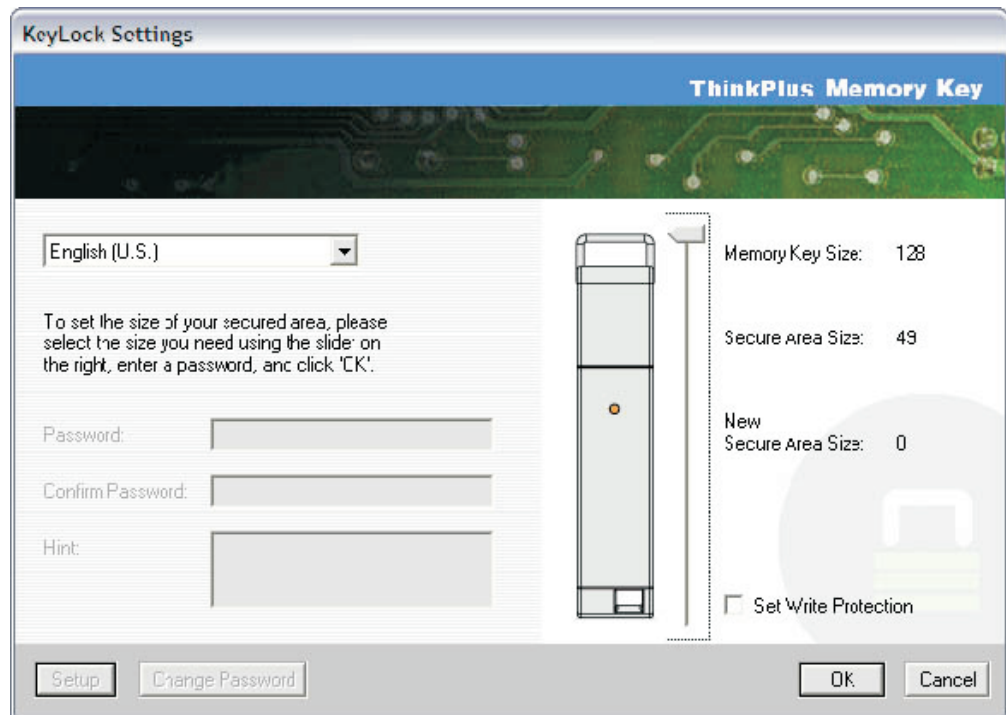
KeyLock Settings

ThinkPlus Memory Key

English (U.S.)

To set the size of your secured area, please select the size you need using the slider on the right, enter a password, and click 'OK'.

Password:

Confirm Password:

Hint:

Memory Key Size: 128

Secure Area Size: 49

New
Secure Area Size: 0

Set Write Protection

Setup

Change Password

OK

Cancel